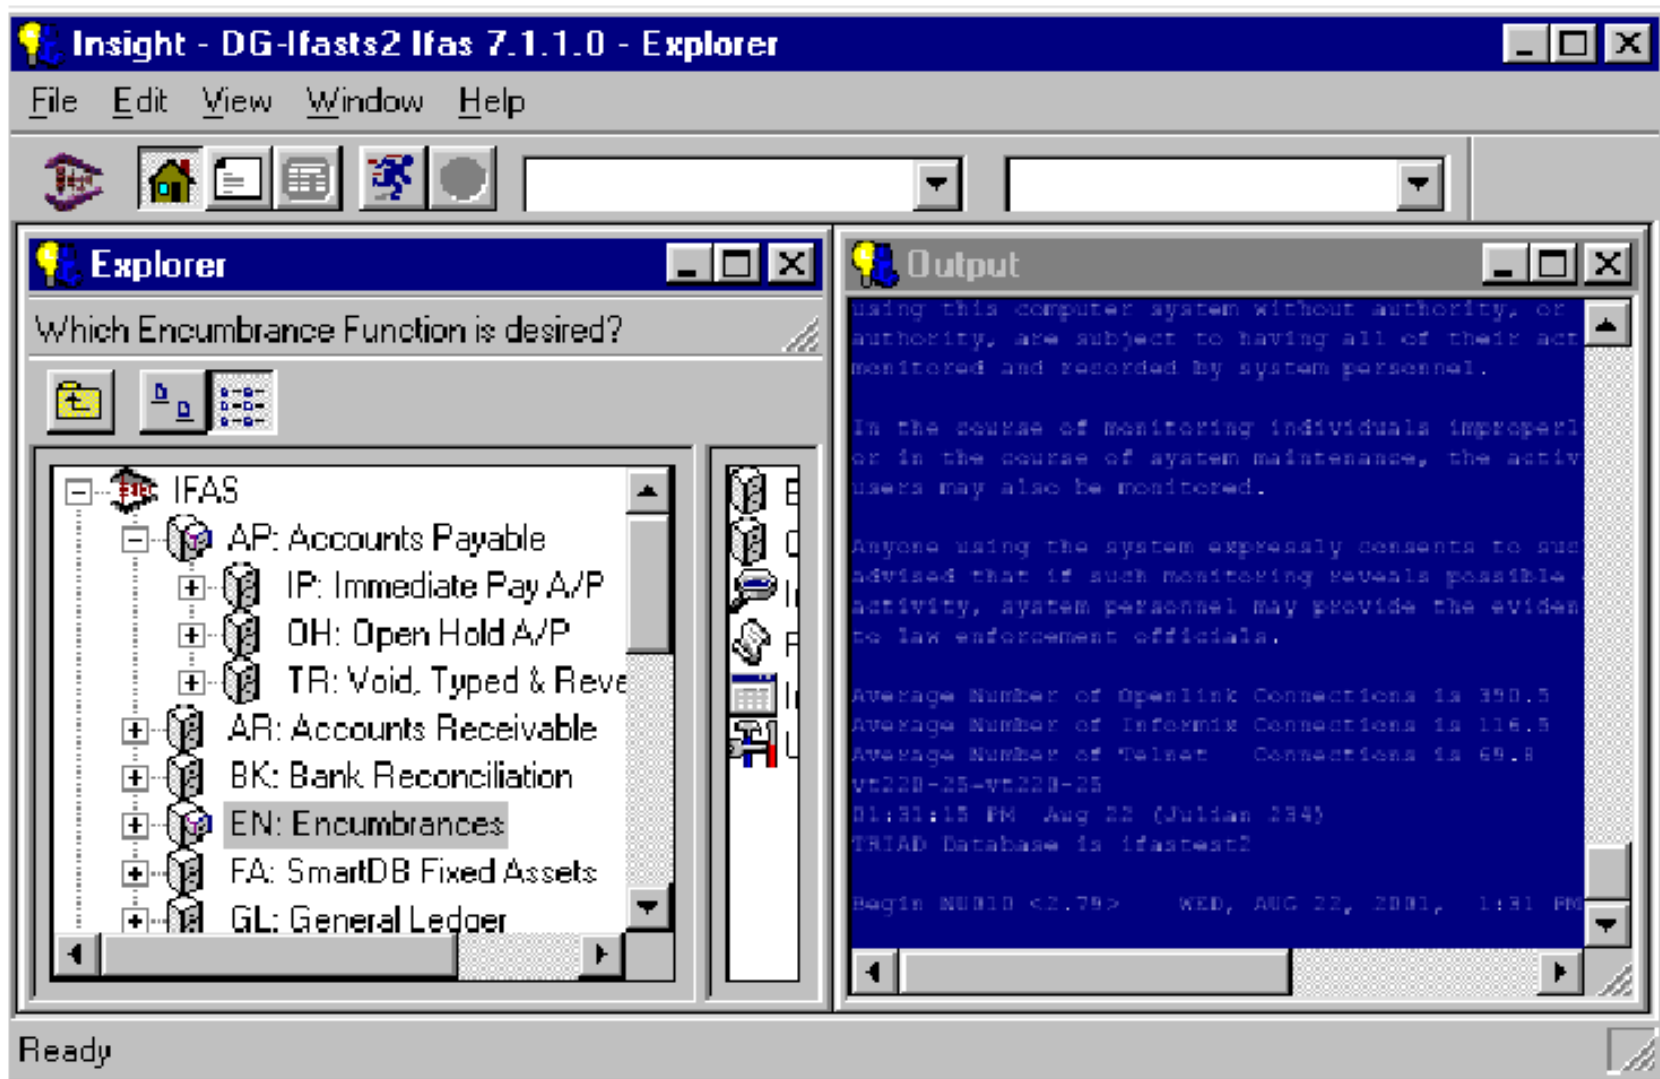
Insight - DG-Ifasts2 Ifas 7.1.1.0 - Explorer

File Edit View Window Help

Explorer

Which Encumbrance Function is desired?

IFAS
AP: Accounts Payable
IP: Immediate Pay A/P
OH: Open Hold A/P
TR: Void, Typed & Reve
AR: Accounts Receivable
BK: Bank Reconciliation
EN: Encumbrances
FA: SmartDB Fixed Assets
GL: General Ledger

E
C
I
F
I
U

Output

using this computer system without authority, or
authority, are subject to having all of their act
monitored and recorded by system personnel.

In the course of monitoring individuals improperl
or in the course of system maintenance, the activ
users may also be monitored.

Anyone using the system expressly consents to suc
advised that if such monitoring reveals possible
activity, system personnel may provide the eviden
to law enforcement officials.

Average Number of OpenLink Connections is 350.5
Average Number of Informix Connections is 116.5
Average Number of Telnet Connections is 69.8
vt220-25-vt220-25
01:31:15 PM Aug 22 (Julian 234)
TRIAD Database is ifastest2

Begin NUBID <2.79> WED, AUG 22, 2001, 1:31 PM

Ready